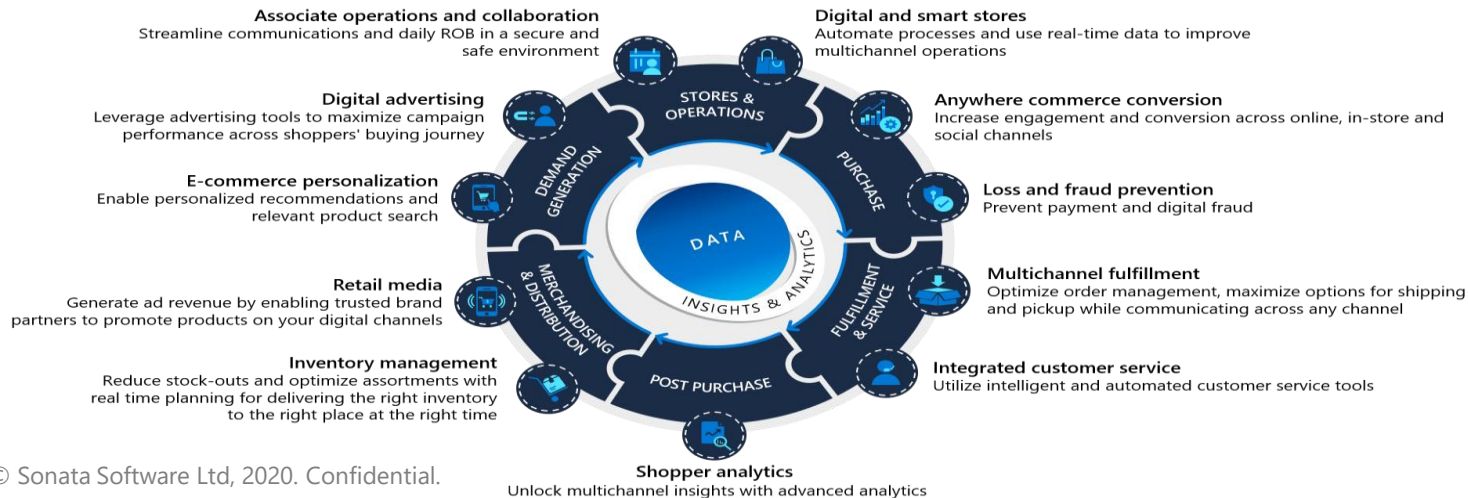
Associate operations and collaboration
Streamline communications and daily ROB in a secure and safe environment

Digital and smart stores
Automate processes and use real-time data to improve multichannel operations

Digital advertising
Leverage advertising tools to maximize campaign performance across shoppers' buying journey

Anywhere commerce conversion
Increase engagement and conversion across online, in-store and social channels

E-commerce personalization
Enable personalized recommendations and relevant product search

Loss and fraud prevention
Prevent payment and digital fraud

Retail media
Generate ad revenue by enabling trusted brand partners to promote products on your digital channels

Multichannel fulfillment
Optimize order management, maximize options for shipping and pickup while communicating across any channel

Inventory management
Reduce stock-outs and optimize assortments with real time planning for delivering the right inventory to the right place at the right time

Integrated customer service
Utilize intelligent and automated customer service tools

STORES & OPERATIONS
PURCHASE
FULFILLMENT & SERVICE
POST PURCHASE
MERCHANDISING & DISTRIBUTION
DEMAND GENERATION
DATA
INSIGHTS & ANALYTICS

Shopper analytics
Unlock multichannel insights with advanced analytics

© Sonata Software Ltd, 2020. Confidential.